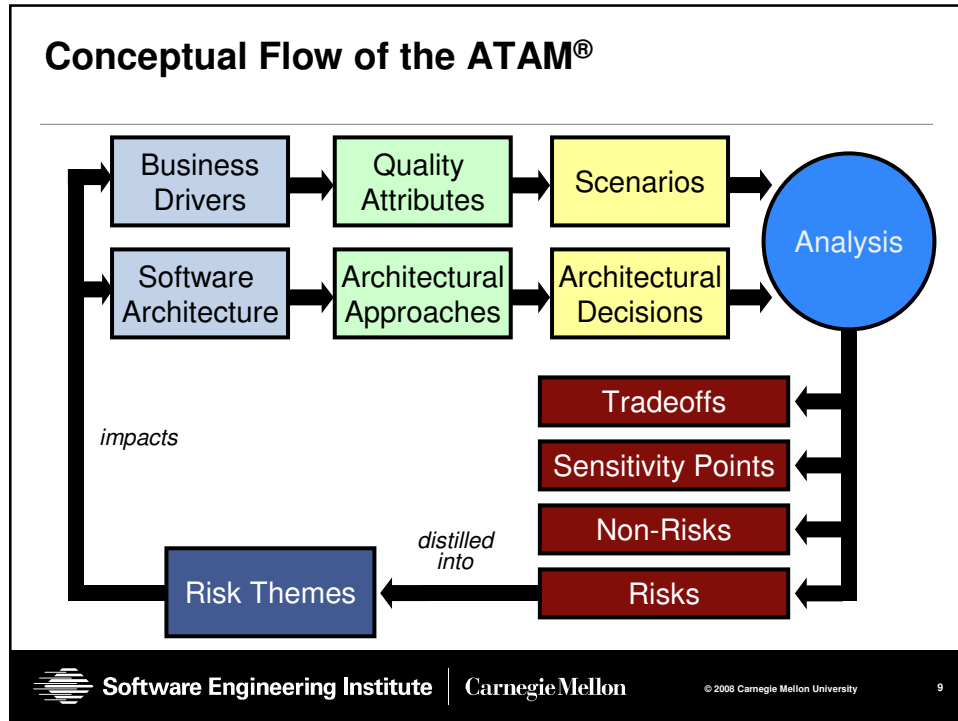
Conceptual Flow of the ATAM®

Business Drivers

Quality Attributes

Scenarios

Analysis

Software Architecture

Architectural Approaches

Architectural Decisions

Tradeoffs

Sensitivity Points

Non-Risks

Risks

impacts

distilled into

Risk Themes

Software Engineering Institute | Carnegie Mellon

© 2008 Carnegie Mellon University

9